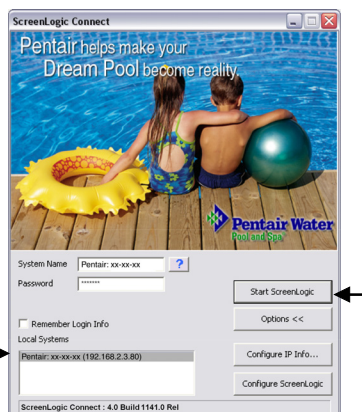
ScreenLogic Connect

Pentair helps make your Dream Pool become reality.

Pentair Water
Pool and Spa

System Name Pentair: xx-xx-xx
?
Password *******

Start ScreenLogic

Options <<

Remember Login Info

Local Systems

Pentair: xx-xx-xx (192.168.2.3.80)

Configure IP Info...

Configure ScreenLogic

ScreenLogic Connect : 4.0 Build 1141.0 Rel